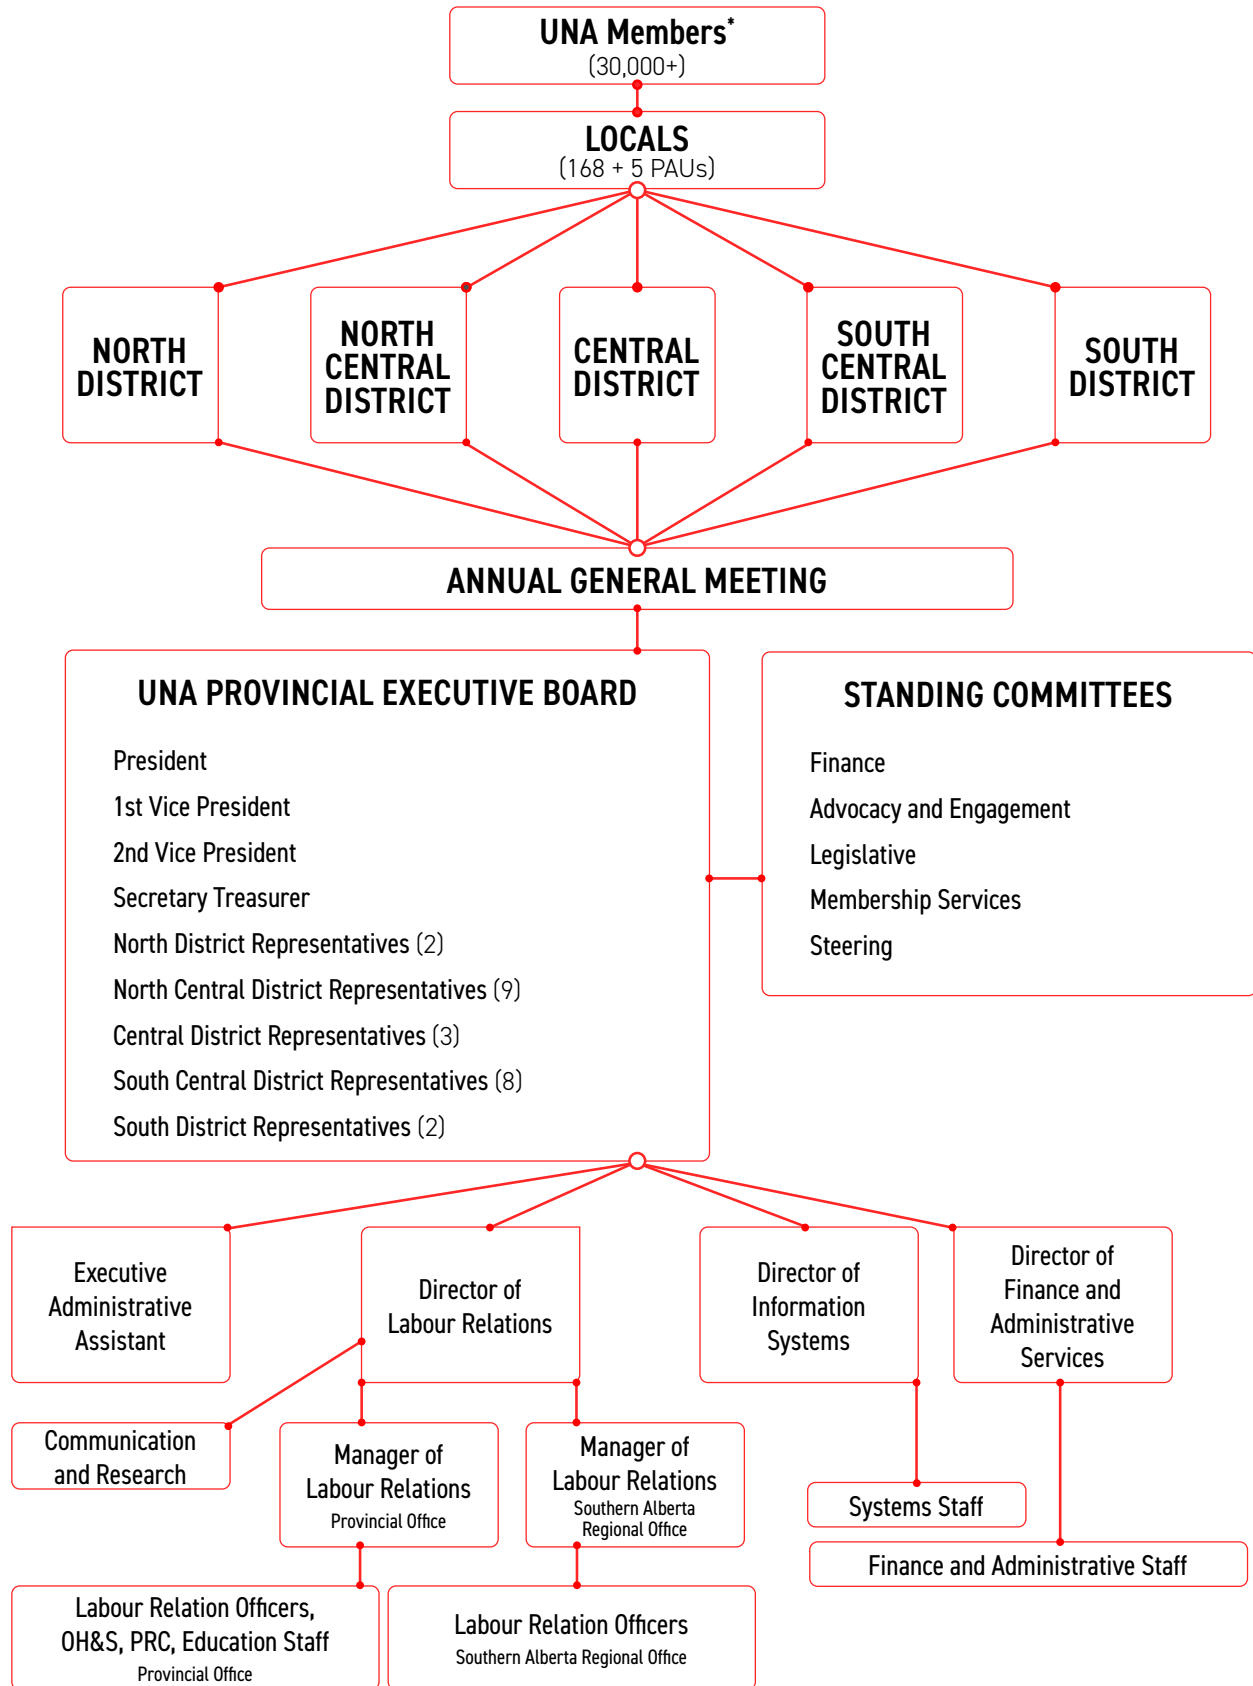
UNA Members*
(30,000+)

LOCALS
(168 + 5 PAUs)

NORTH DISTRICT

NORTH CENTRAL DISTRICT

CENTRAL DISTRICT

SOUTH CENTRAL DISTRICT

SOUTH DISTRICT

ANNUAL GENERAL MEETING

UNA PROVINCIAL EXECUTIVE BOARD

President
1st Vice President
2nd Vice President
Secretary Treasurer
North District Representatives (2)
North Central District Representatives (9)
Central District Representatives (3)
South Central District Representatives (8)
South District Representatives (2)

STANDING COMMITTEES

Finance
Advocacy and Engagement
Legislative
Membership Services
Steering

Executive Administrative Assistant

Director of Labour Relations

Director of Information Systems

Director of Finance and Administrative Services

Communication and Research

Manager of Labour Relations
Provincial Office

Manager of Labour Relations
Southern Alberta Regional Office

Systems Staff

Finance and Administrative Staff

Labour Relation Officers, OH&S, PRC, Education Staff
Provincial Office

Labour Relation Officers
Southern Alberta Regional Office